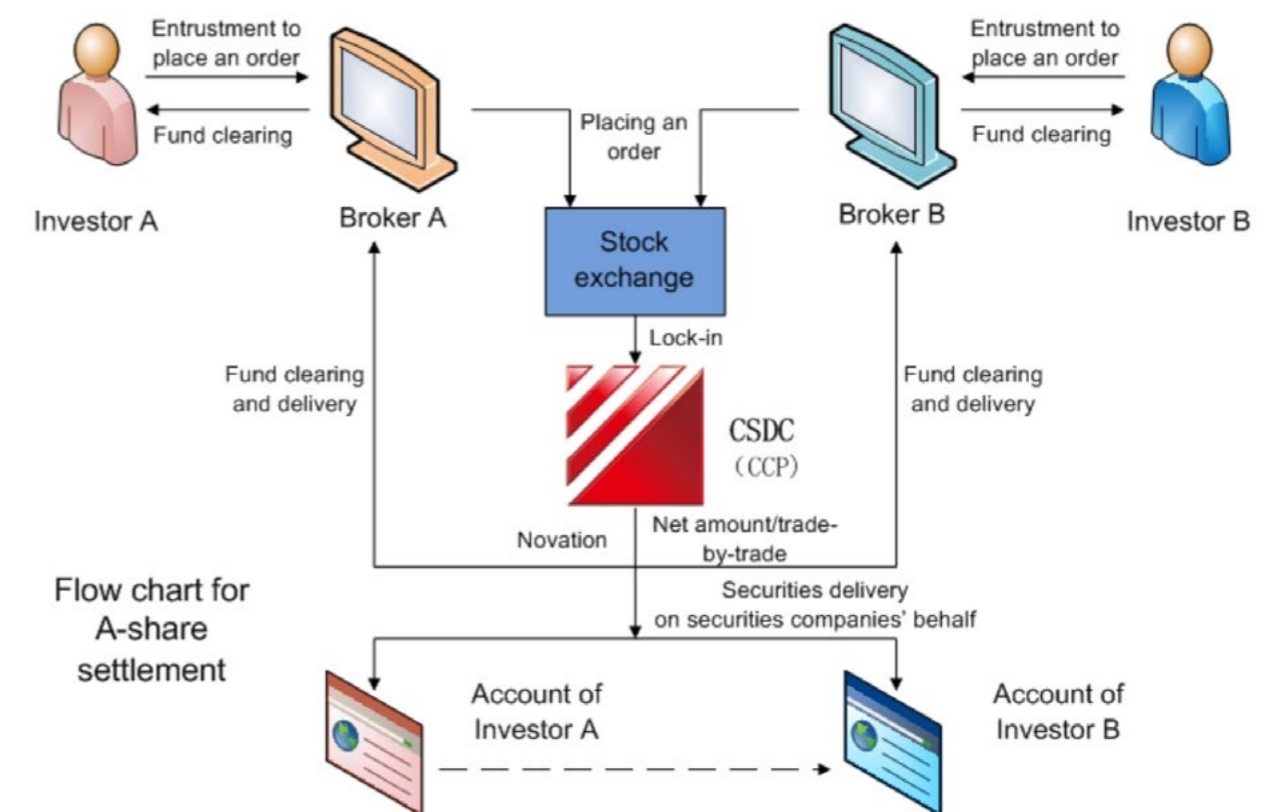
Entrustment to place an order

Fund clearing

Investor A

Broker A

Placing an order

Entrustment to place an order

Fund clearing

Broker B

Investor B

Stock exchange

Lock-in

Fund clearing and delivery

Fund clearing and delivery

CSDC
(CCP)

Novation

Net amount/trade-by-trade

Securities delivery on securities companies' behalf

Flow chart for A-share settlement

Account of Investor A

Account of Investor B